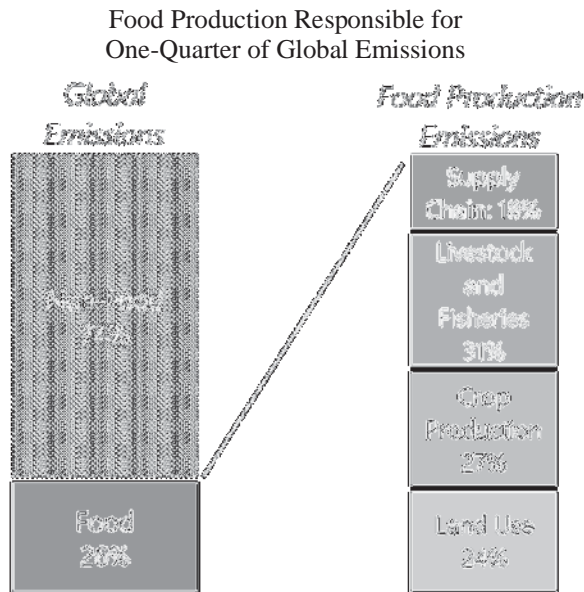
Food Production Responsible for One-Quarter of Global Emissions

Global Emissions

Non-Food 74%

Food 26%

Food Production Emissions

Supply Chain: 18%

Livestock and Fisheries 31%

Crop Production 27%

Land Use 24%